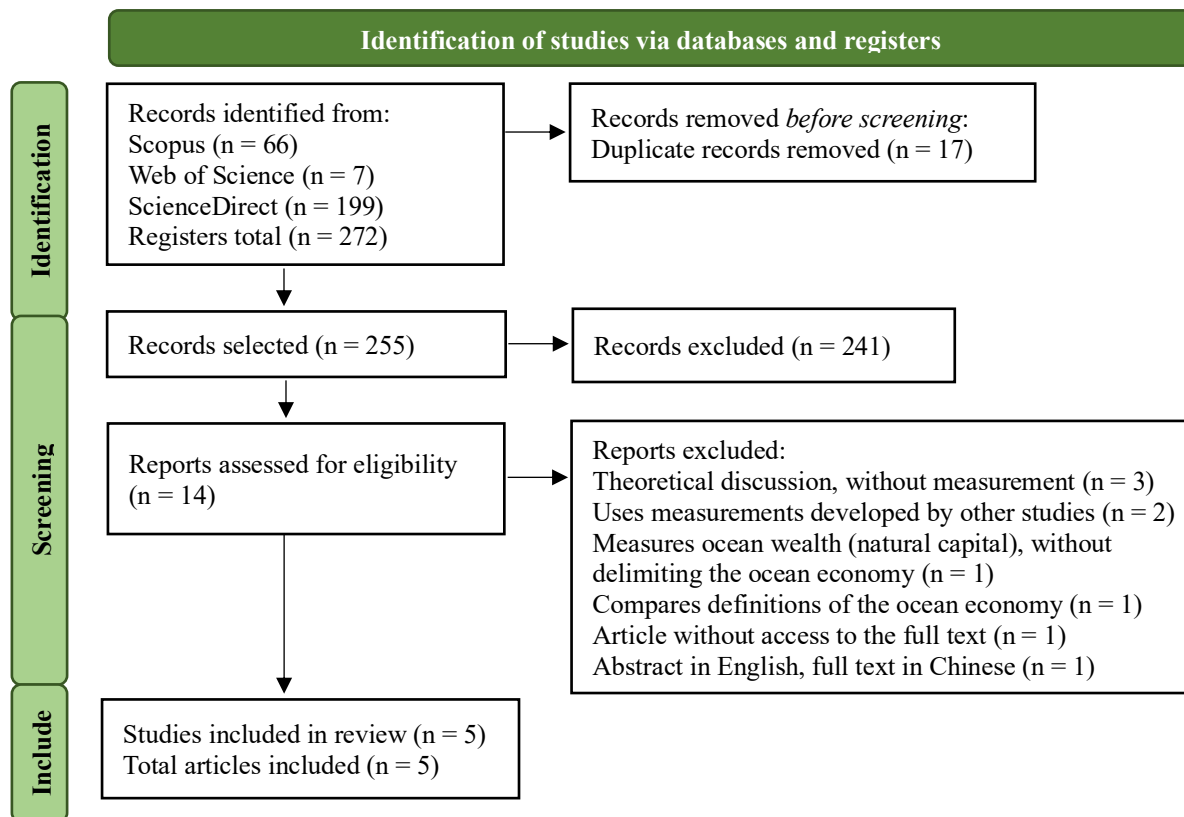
Identification of studies via databases and registers

Identification

Records identified from:
Scopus (n = 66)
Web of Science (n = 7)
ScienceDirect (n = 199)
Registers total (n = 272)

Records removed *before screening*:
Duplicate records removed (n = 17)

Screening

Records selected (n = 255)

Records excluded (n = 241)

Reports assessed for eligibility (n = 14)

Reports excluded:
Theoretical discussion, without measurement (n = 3)
Uses measurements developed by other studies (n = 2)
Measures ocean wealth (natural capital), without delimiting the ocean economy (n = 1)
Compares definitions of the ocean economy (n = 1)
Article without access to the full text (n = 1)
Abstract in English, full text in Chinese (n = 1)

Include

Studies included in review (n = 5)
Total articles included (n = 5)